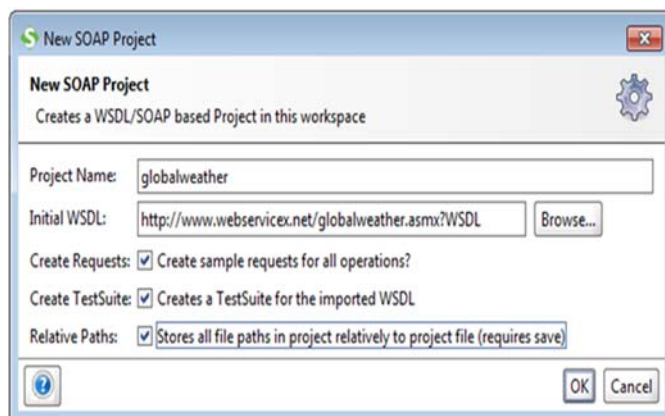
New SOAP Project

New SOAP Project
Creates a WSDL/SOAP based Project in this workspace

Project Name: globalweather

Initial WSDL: http://www.webservicex.net/globalweather.asmx?WSDL Browse...

Create Requests: Create sample requests for all operations?

Create TestSuite: Creates a TestSuite for the imported WSDL

Relative Paths: Stores all file paths in project relatively to project file (requires save)

OK Cancel